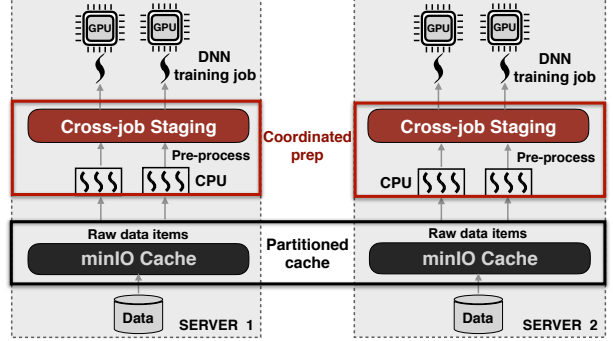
GPU GPU
DNN training job
Cross-job Staging
Pre-process
CPU
Raw data items
minIO Cache
Data
SERVER 1

Coordinated prep

Partitioned cache

GPU GPU
DNN training job
Cross-job Staging
Pre-process
CPU
Raw data items
minIO Cache
Data
SERVER 2